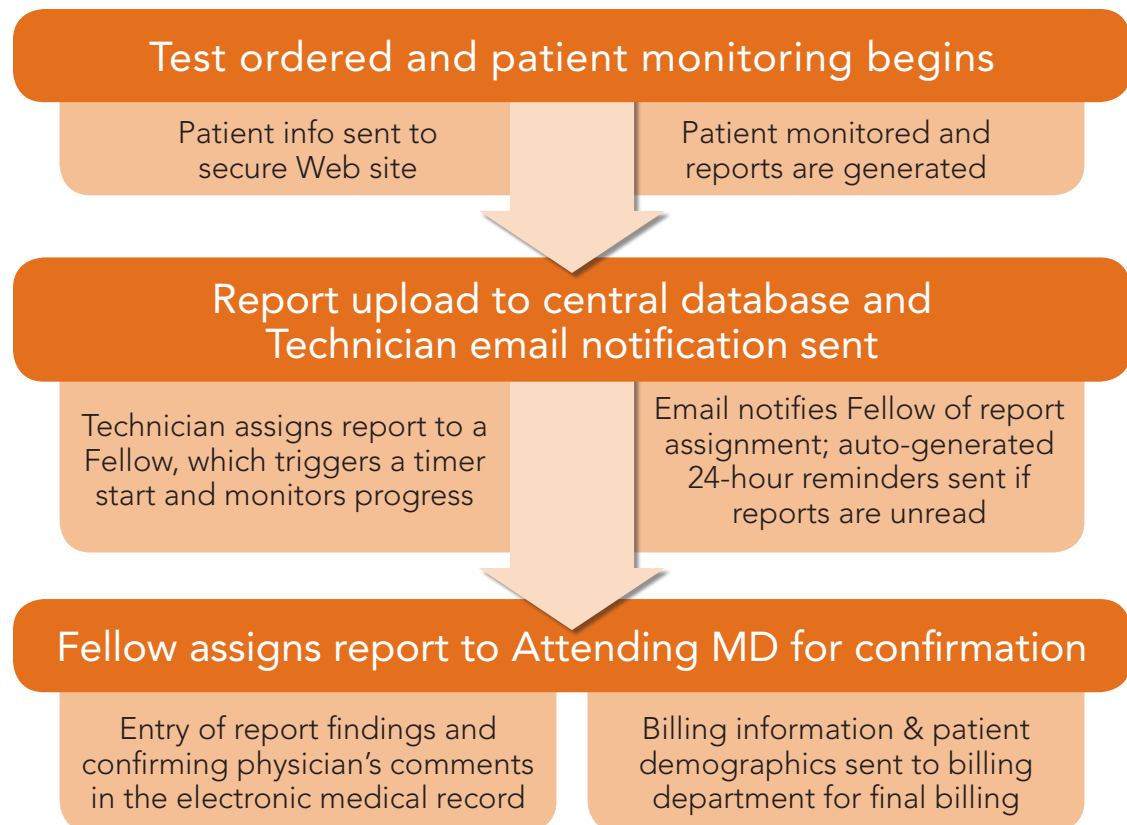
Test ordered and patient monitoring begins

Patient info sent to secure Web site

Patient monitored and reports are generated

Report upload to central database and Technician email notification sent

Technician assigns report to a Fellow, which triggers a timer start and monitors progress

Email notifies Fellow of report assignment; auto-generated 24-hour reminders sent if reports are unread

Fellow assigns report to Attending MD for confirmation

Entry of report findings and confirming physician's comments in the electronic medical record

Billing information & patient demographics sent to billing department for final billing